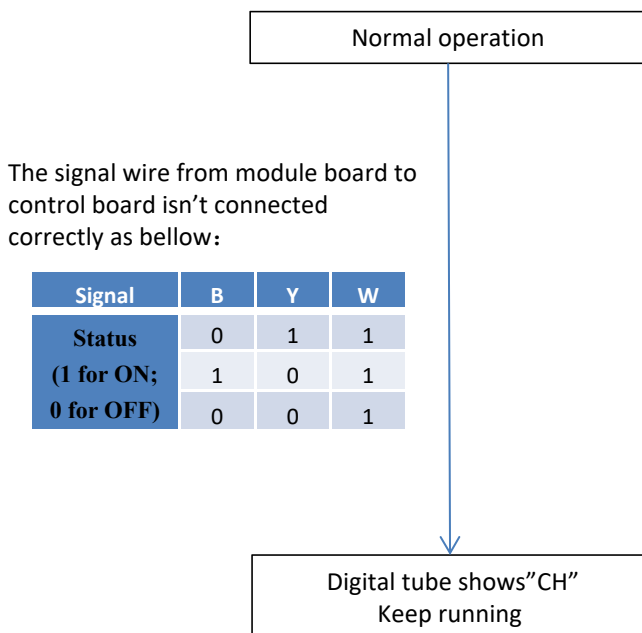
Normal operation

The signal wire from module board to control board isn’t connected correctly as bellow：

| Signal | B | Y | W |
|---|---|---|---|
| Status (1 for ON; 0 for OFF) | 0 | 1 | 1 |
| | 1 | 0 | 1 |
| | 0 | 0 | 1 |

Digital tube shows”CH”
Keep running